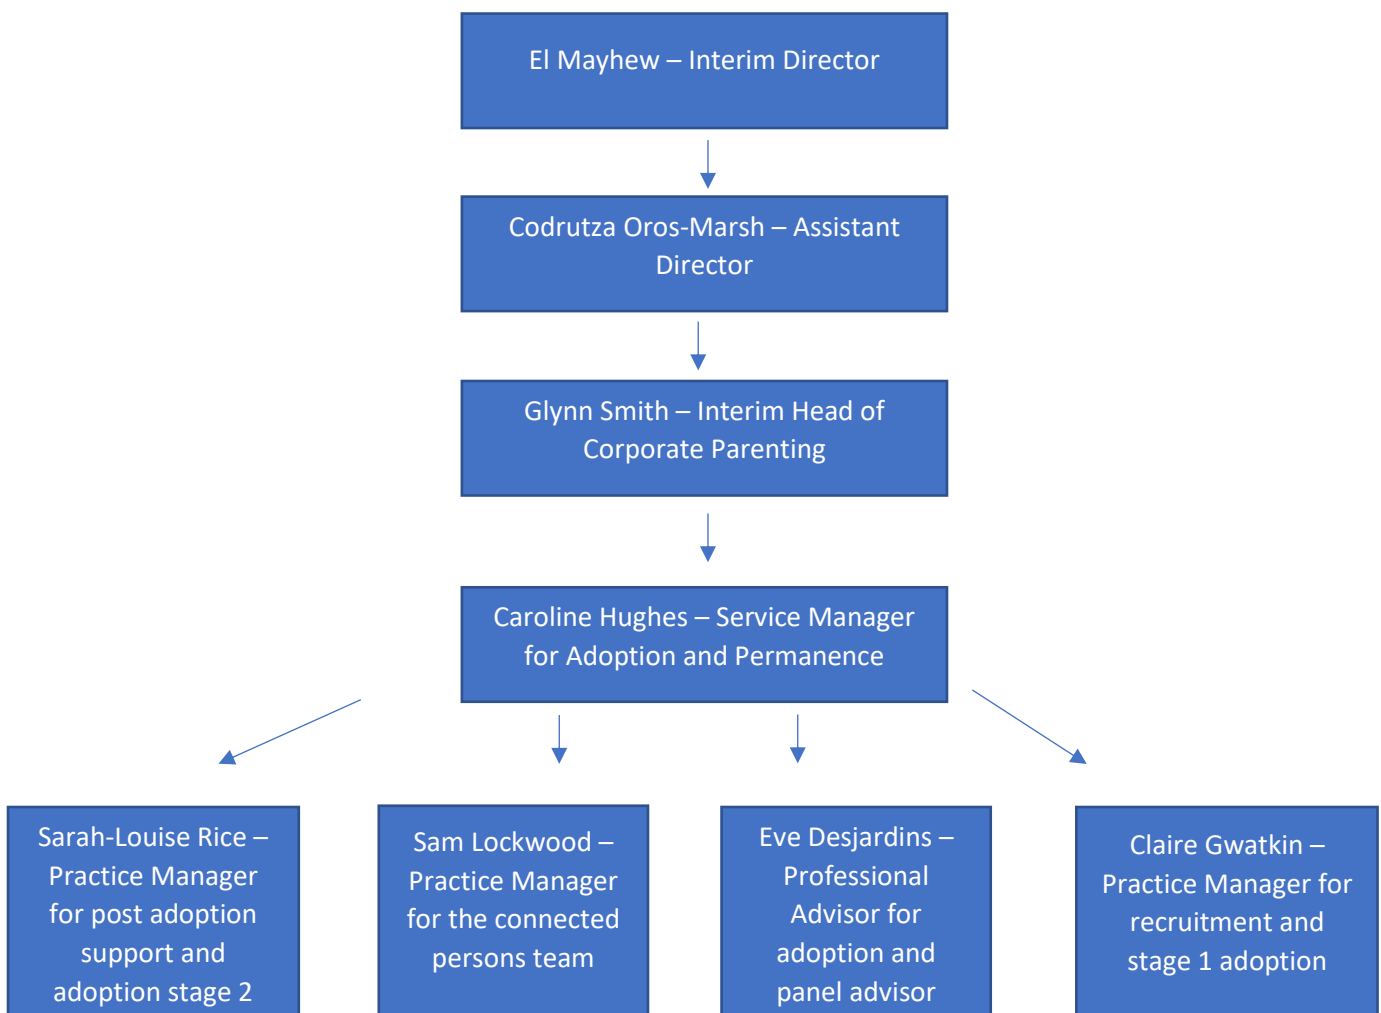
El Mayhew – Interim Director

Codrutza Oros-Marsh – Assistant Director

Glynn Smith – Interim Head of Corporate Parenting

Caroline Hughes – Service Manager for Adoption and Permanence

Sarah-Louise Rice – Practice Manager for post adoption support and adoption stage 2

Sam Lockwood – Practice Manager for the connected persons team

Eve Desjardins – Professional Advisor for adoption and panel advisor

Claire Gwatkin – Practice Manager for recruitment and stage 1 adoption